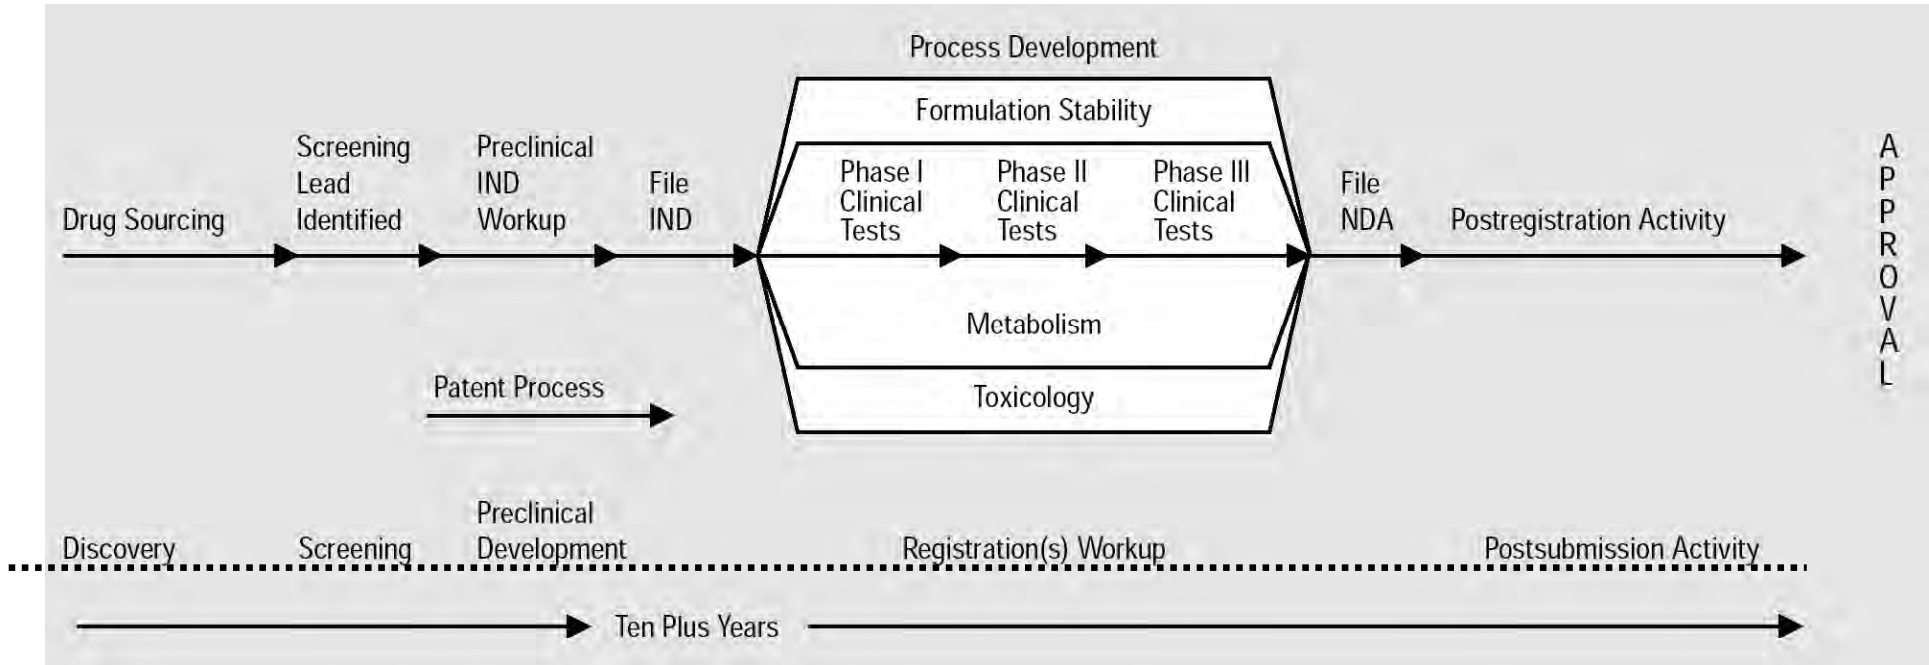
Process Development

Formulation Stability

Drug Sourcing

Screening Lead Identified

Preclinical IND Workup

File IND

Phase I Clinical Tests

Phase II Clinical Tests

Phase III Clinical Tests

File NDA

Postregistration Activity

A P P R O V A L

Metabolism

Patent Process

Toxicology

Discovery

Screening

Preclinical Development

Registration(s) Workup

Postsubmission Activity

Ten Plus Years